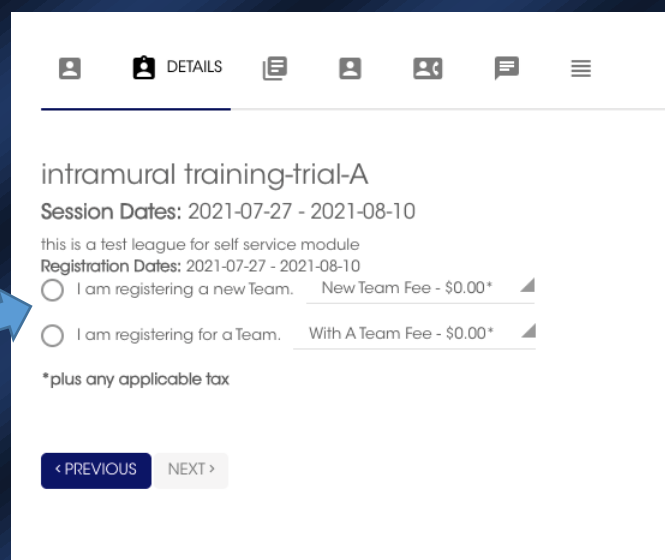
DETAILS

intramural training-trial-A

Session Dates: 2021-07-27 - 2021-08-10

this is a test league for self service module
Registration Dates: 2021-07-27 - 2021-08-10

I am registering a new Team. New Team Fee - $0.00*

I am registering for a Team. With A Team Fee - $0.00*

*plus any applicable tax

< PREVIOUS NEXT >